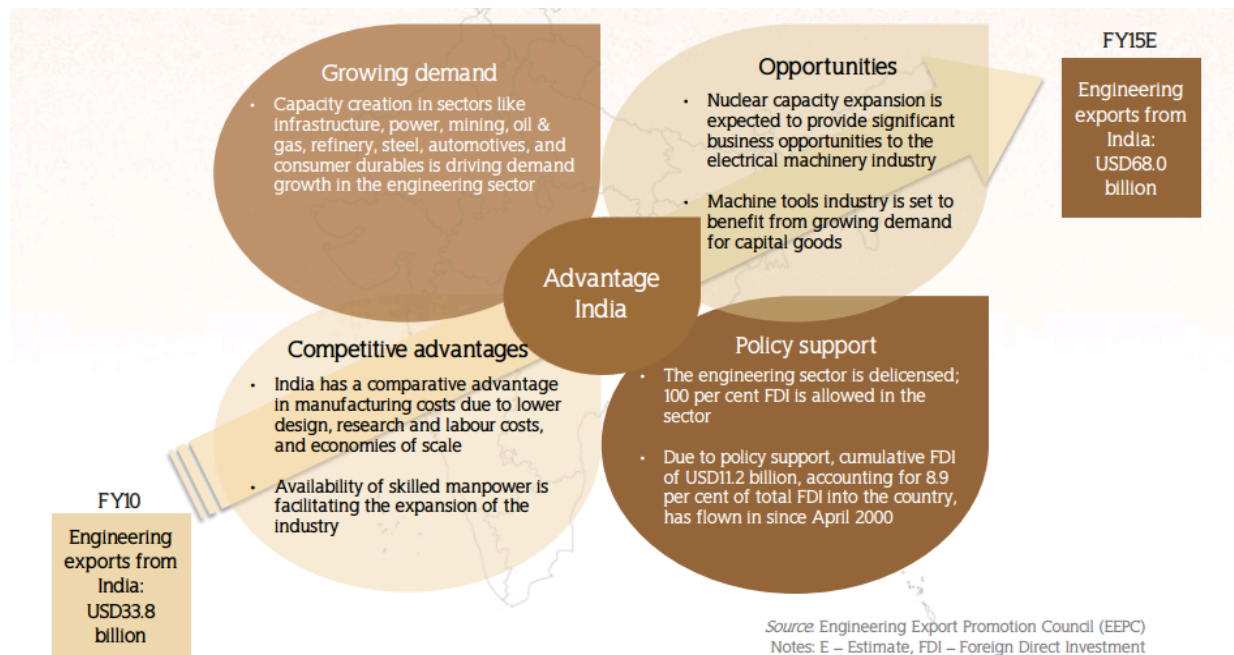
Growing demand

- Capacity creation in sectors like infrastructure, power, mining, oil & gas, refinery, steel, automotives, and consumer durables is driving demand growth in the engineering sector

Opportunities

- Nuclear capacity expansion is expected to provide significant business opportunities to the electrical machinery industry
- Machine tools industry is set to benefit from growing demand for capital goods

FY15E

Engineering exports from India: USD68.0 billion

Advantage India

Competitive advantages

- India has a comparative advantage in manufacturing costs due to lower design, research and labour costs, and economies of scale
- Availability of skilled manpower is facilitating the expansion of the industry

Policy support

- The engineering sector is delicensed; 100 per cent FDI is allowed in the sector
- Due to policy support, cumulative FDI of USD11.2 billion, accounting for 8.9 per cent of total FDI into the country, has flown in since April 2000

FY10

Engineering exports from India: USD33.8 billion

Source: Engineering Export Promotion Council (EEPC)
Notes: E – Estimate, FDI – Foreign Direct Investment